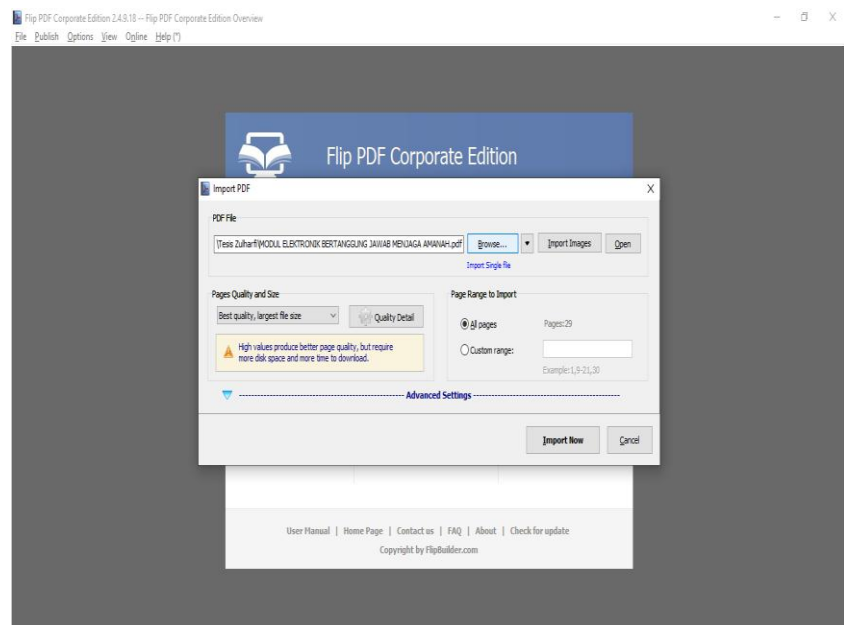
Flip PDF Corporate Edition 2.4.9.18 -- Flip PDF Corporate Edition Overview
File Publish Options View Online Help (*)

Flip PDF Corporate Edition

Import PDF

PDF File
\Tesis Zulharfi\MODUL ELEKTRONIK BERTANGGUNG JAWAB MENJAGA AMANAH.pdf
Browse...
Import Images
Open
Import Single file

Pages Quality and Size
Best quality, largest file size
Quality Detail
High values produce better page quality, but require more disk space and more time to download.

Page Range to Import
All pages
Pages:29
Custom range:
Example:1,9-21,30

Advanced Settings

Import Now
Cancel

User Manual | Home Page | Contact us | FAQ | About | Check for update
Copyright by FlipBuilder.com